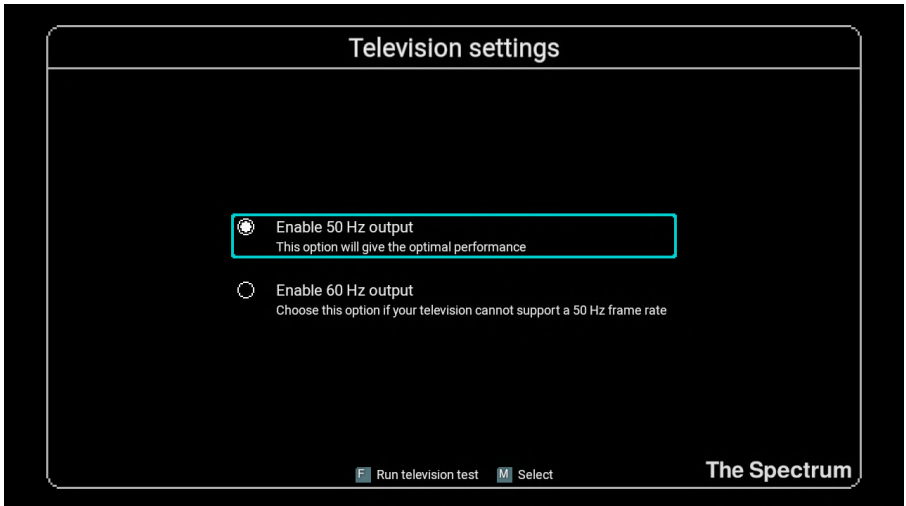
Television settings

Enable 50 Hz output
This option will give the optimal performance

Enable 60 Hz output
Choose this option if your television cannot support a 50 Hz frame rate

F Run television test M Select

The Spectrum